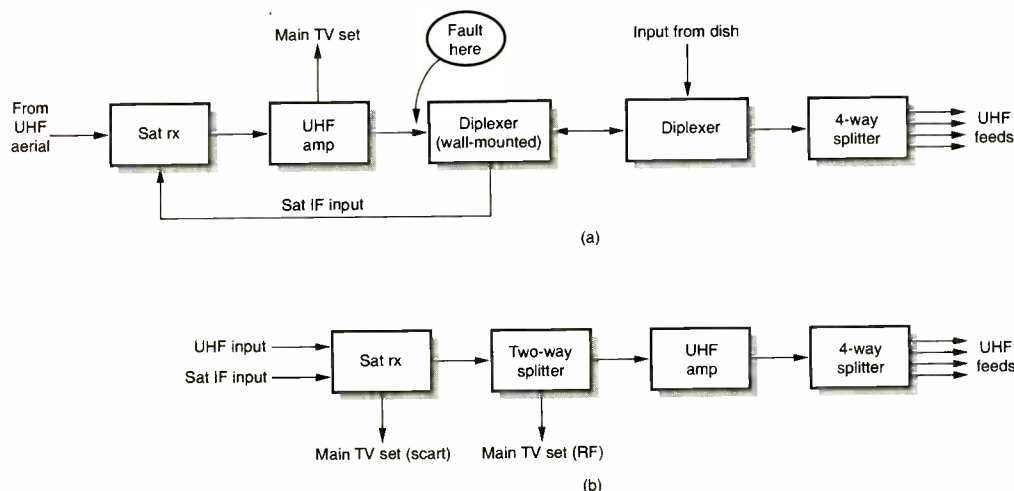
Main TV set

Fault here

Input from dish

From UHF aerial

Sat rx

UHF amp

Diplexer (wall-mounted)

Diplexer

4-way splitter

UHF feeds

Sat IF input

(a)

UHF input

Sat IF input

Sat rx

Two-way splitter

UHF amp

4-way splitter

UHF feeds

Main TV set (scart)

Main TV set (RF)

(b)